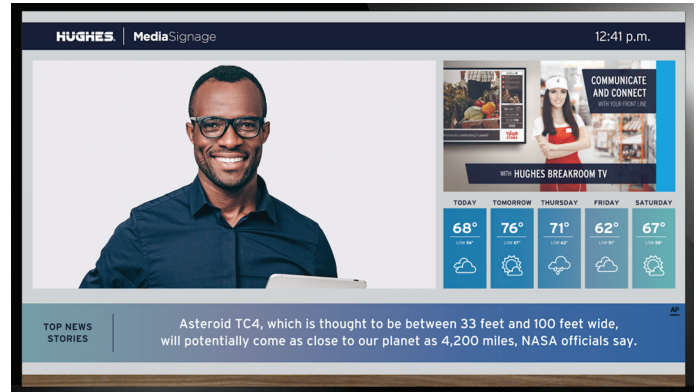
HUGHES. | MediaSignage

12:41 p.m.

COMMUNICATE AND CONNECT WITH YOUR FRONT LINE

WITH HUGHES BREAKROOM TV

| TODAY | TOMORROW | THURSDAY | FRIDAY | SATURDAY |
|---|---|---|---|---|
| 68° | 76° | 71° | 62° | 67° |
| LOW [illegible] | LOW 67° | LOW 62° | LOW 51° | LOW 55° |

TOP NEWS STORIES

AP

Asteroid TC4, which is thought to be between 33 feet and 100 feet wide, will potentially come as close to our planet as 4,200 miles, NASA officials say.